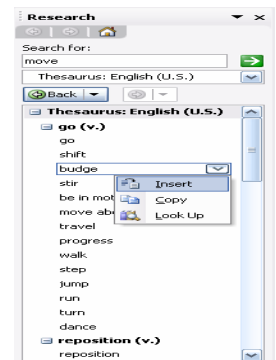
Research

Search for:

move

Thesaurus: English (U.S.)

Back

Thesaurus: English (U.S.)

go (v.)

go

shift

budge

stir

be in mot

move abo

travel

progress

walk

step

jump

run

turn

dance

Insert

Copy

Look Up

reposition (v.)

reposition